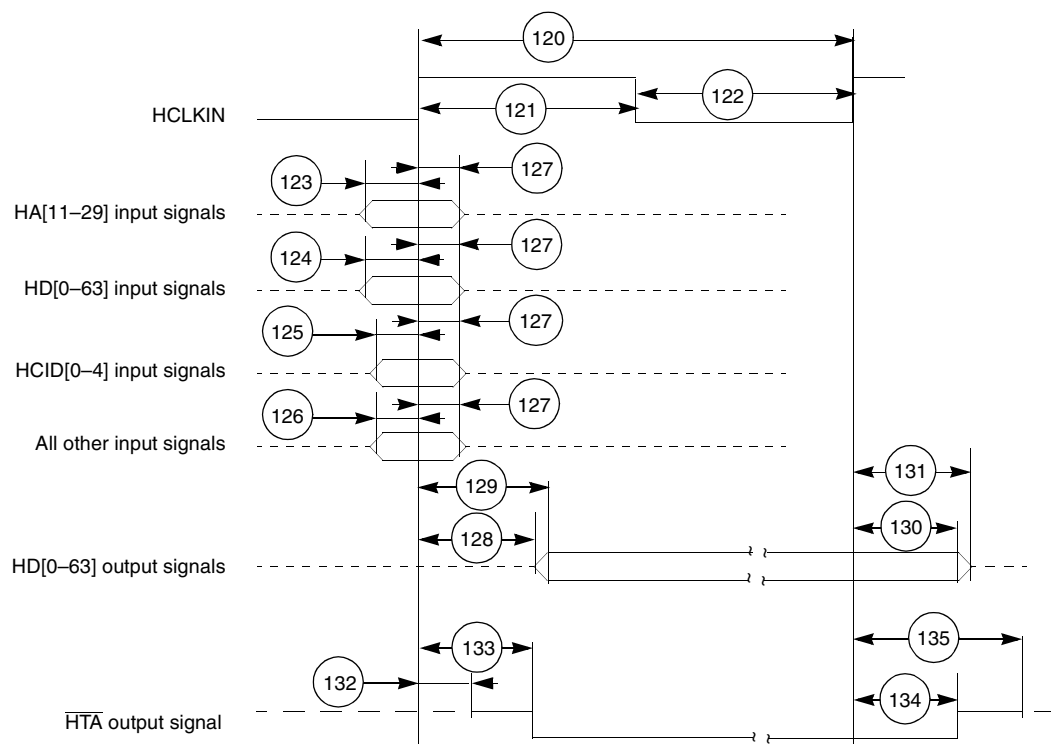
120
121
122
HCLKIN
123
127
HA[11–29] input signals
124
127
HD[0–63] input signals
125
127
HCID[0–4] input signals
126
127
All other input signals
129
131
128
130
HD[0–63] output signals
133
135
132
134
$\overline{HTA}$ output signal